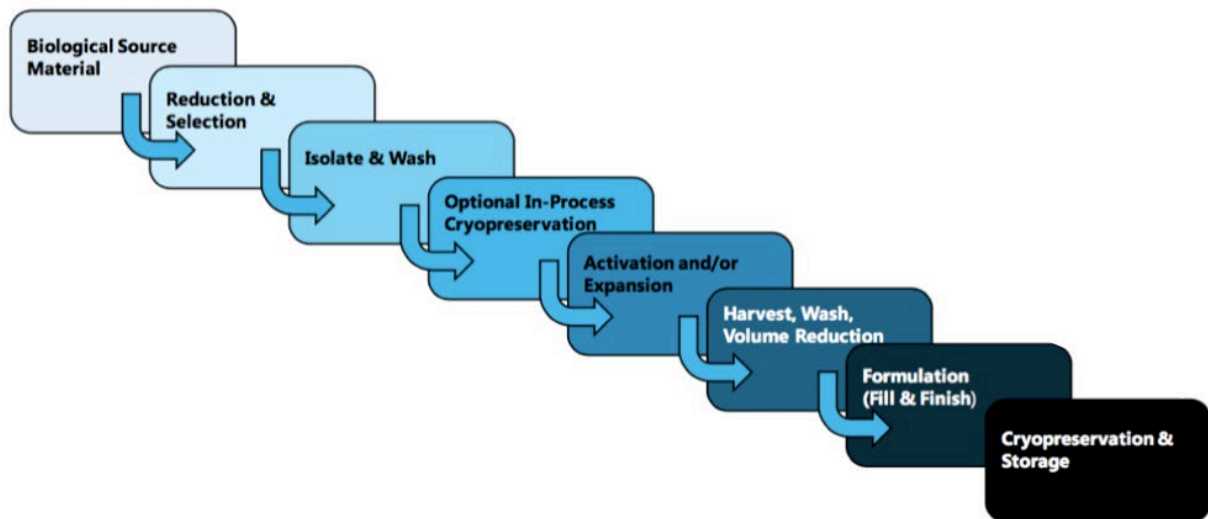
Biological Source Material

Reduction & Selection

Isolate & Wash

Optional In-Process Cryopreservation

Activation and/or Expansion

Harvest, Wash, Volume Reduction

Formulation (Fill & Finish)

Cryopreservation & Storage